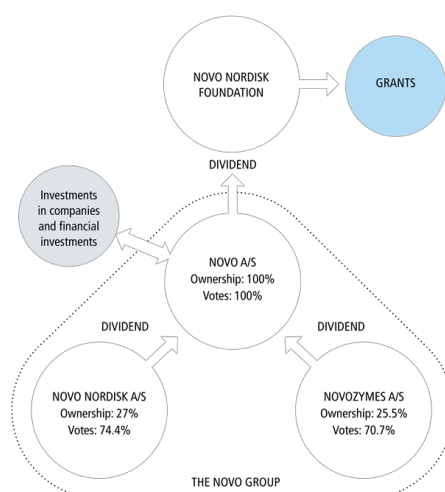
NOVO NORDISK FOUNDATION

GRANTS

DIVIDEND

Investments in companies and financial investments

NOVO A/S
Ownership: 100%
Votes: 100%

DIVIDEND

DIVIDEND

NOVO NORDISK A/S
Ownership: 27%
Votes: 74.4%

NOVOZYMES A/S
Ownership: 25.5%
Votes: 70.7%

THE NOVO GROUP